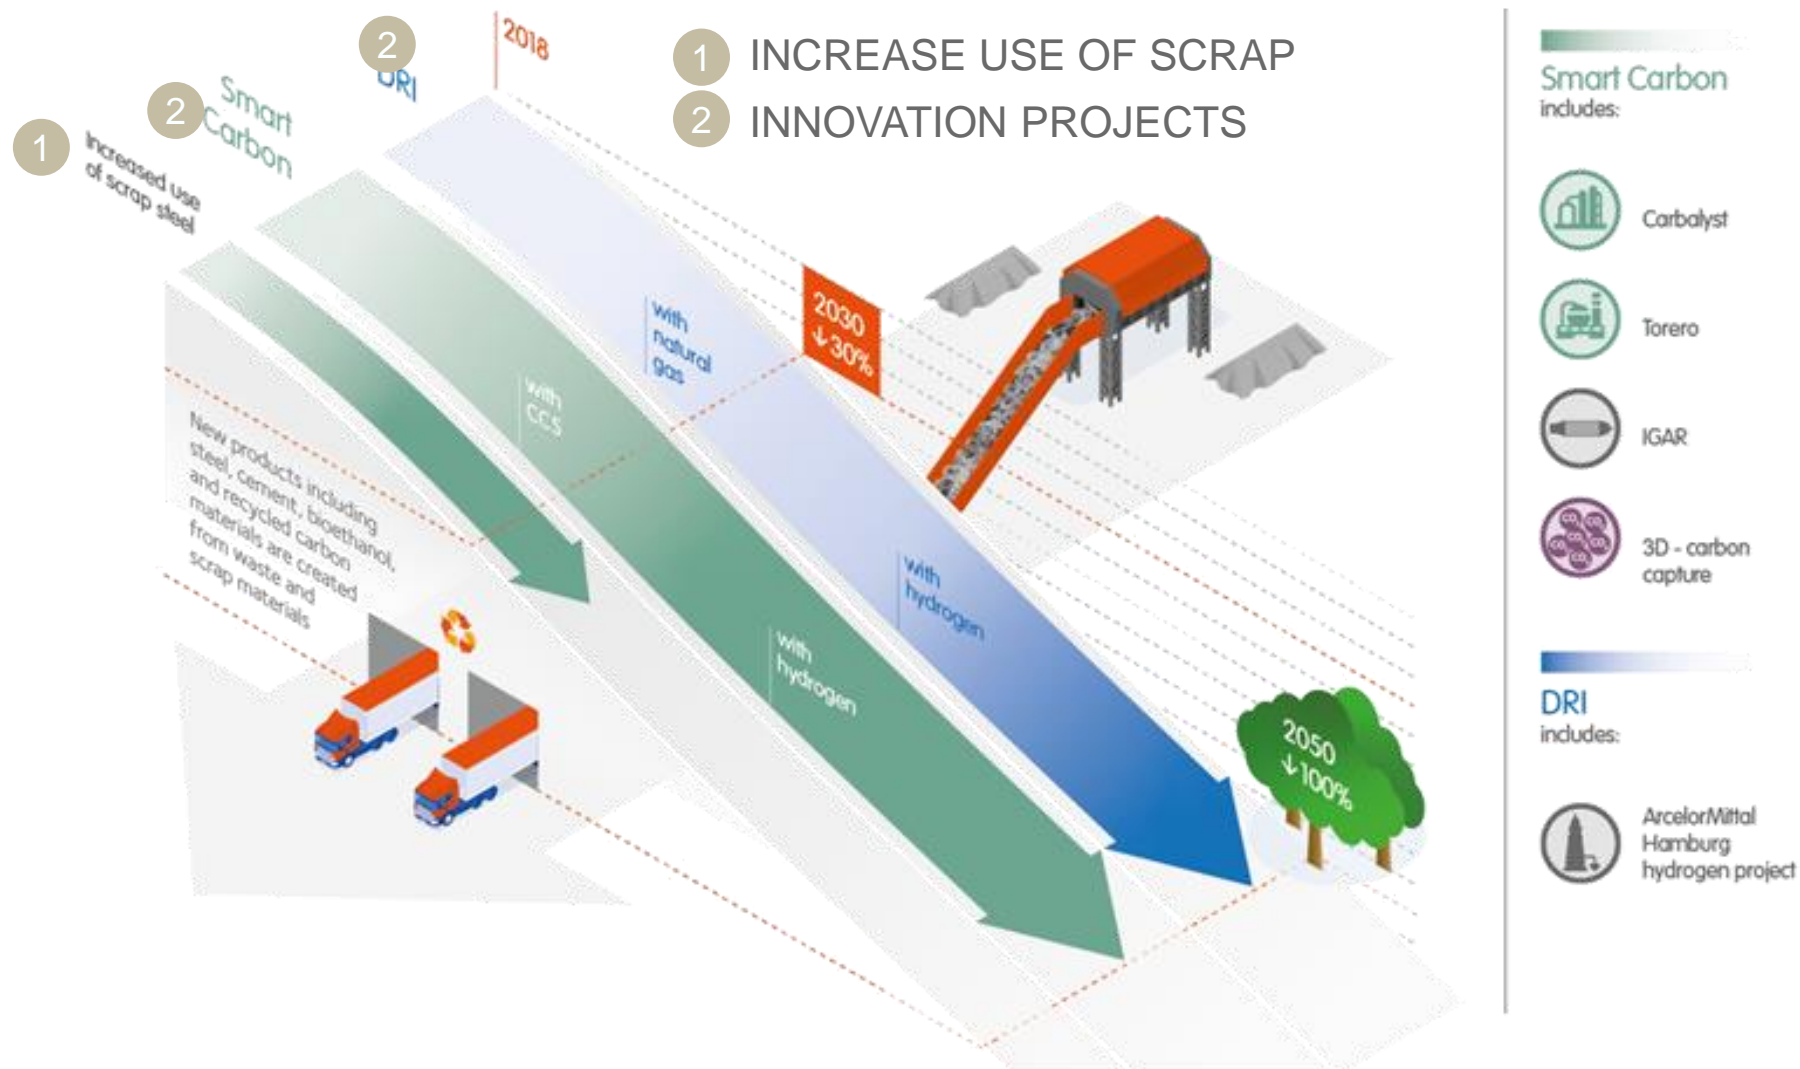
1 INCREASE USE OF SCRAP
2 INNOVATION PROJECTS

1 Increased use of scrap steel

2 Smart Carbon

2 DRI

2018

New products including steel, cement, bioethanol, and recycled carbon materials are created from waste and scrap materials

with CCS

with natural gas

2030 ↓30%

with hydrogen

with hydrogen

2050 ↓100%

Smart Carbon includes:

Carbalyst

Torero

IGAR

3D - carbon capture

DRI includes:

ArcelorMittal Hamburg hydrogen project